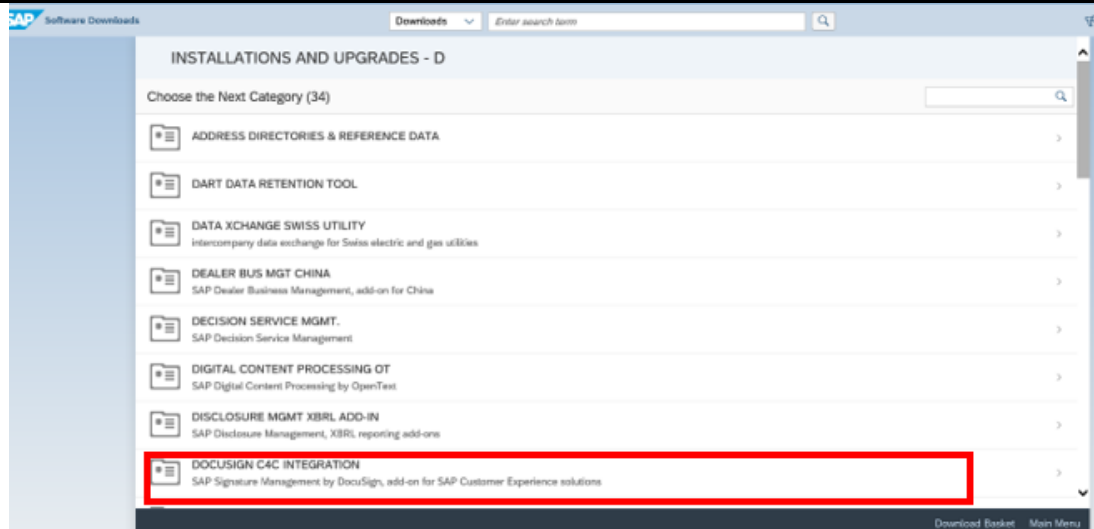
SAP Software Downloads

Downloads

Enter search term

INSTALLATIONS AND UPGRADES - D

Choose the Next Category (34)

ADDRESS DIRECTORIES & REFERENCE DATA

DART DATA RETENTION TOOL

DATA XCHANGE SWISS UTILITY
intercompany data exchange for Swiss electric and gas utilities

DEALER BUS MGT CHINA
SAP Dealer Business Management, add-on for China

DECISION SERVICE MGMT.
SAP Decision Service Management

DIGITAL CONTENT PROCESSING OT
SAP Digital Content Processing by OpenText

DISCLOSURE MGMT XBRL ADD-IN
SAP Disclosure Management, XBRL reporting add-ons

DOCUSIGN C4C INTEGRATION
SAP Signature Management by DocuSign, add-on for SAP Customer Experience solutions

Download Basket Main Menu